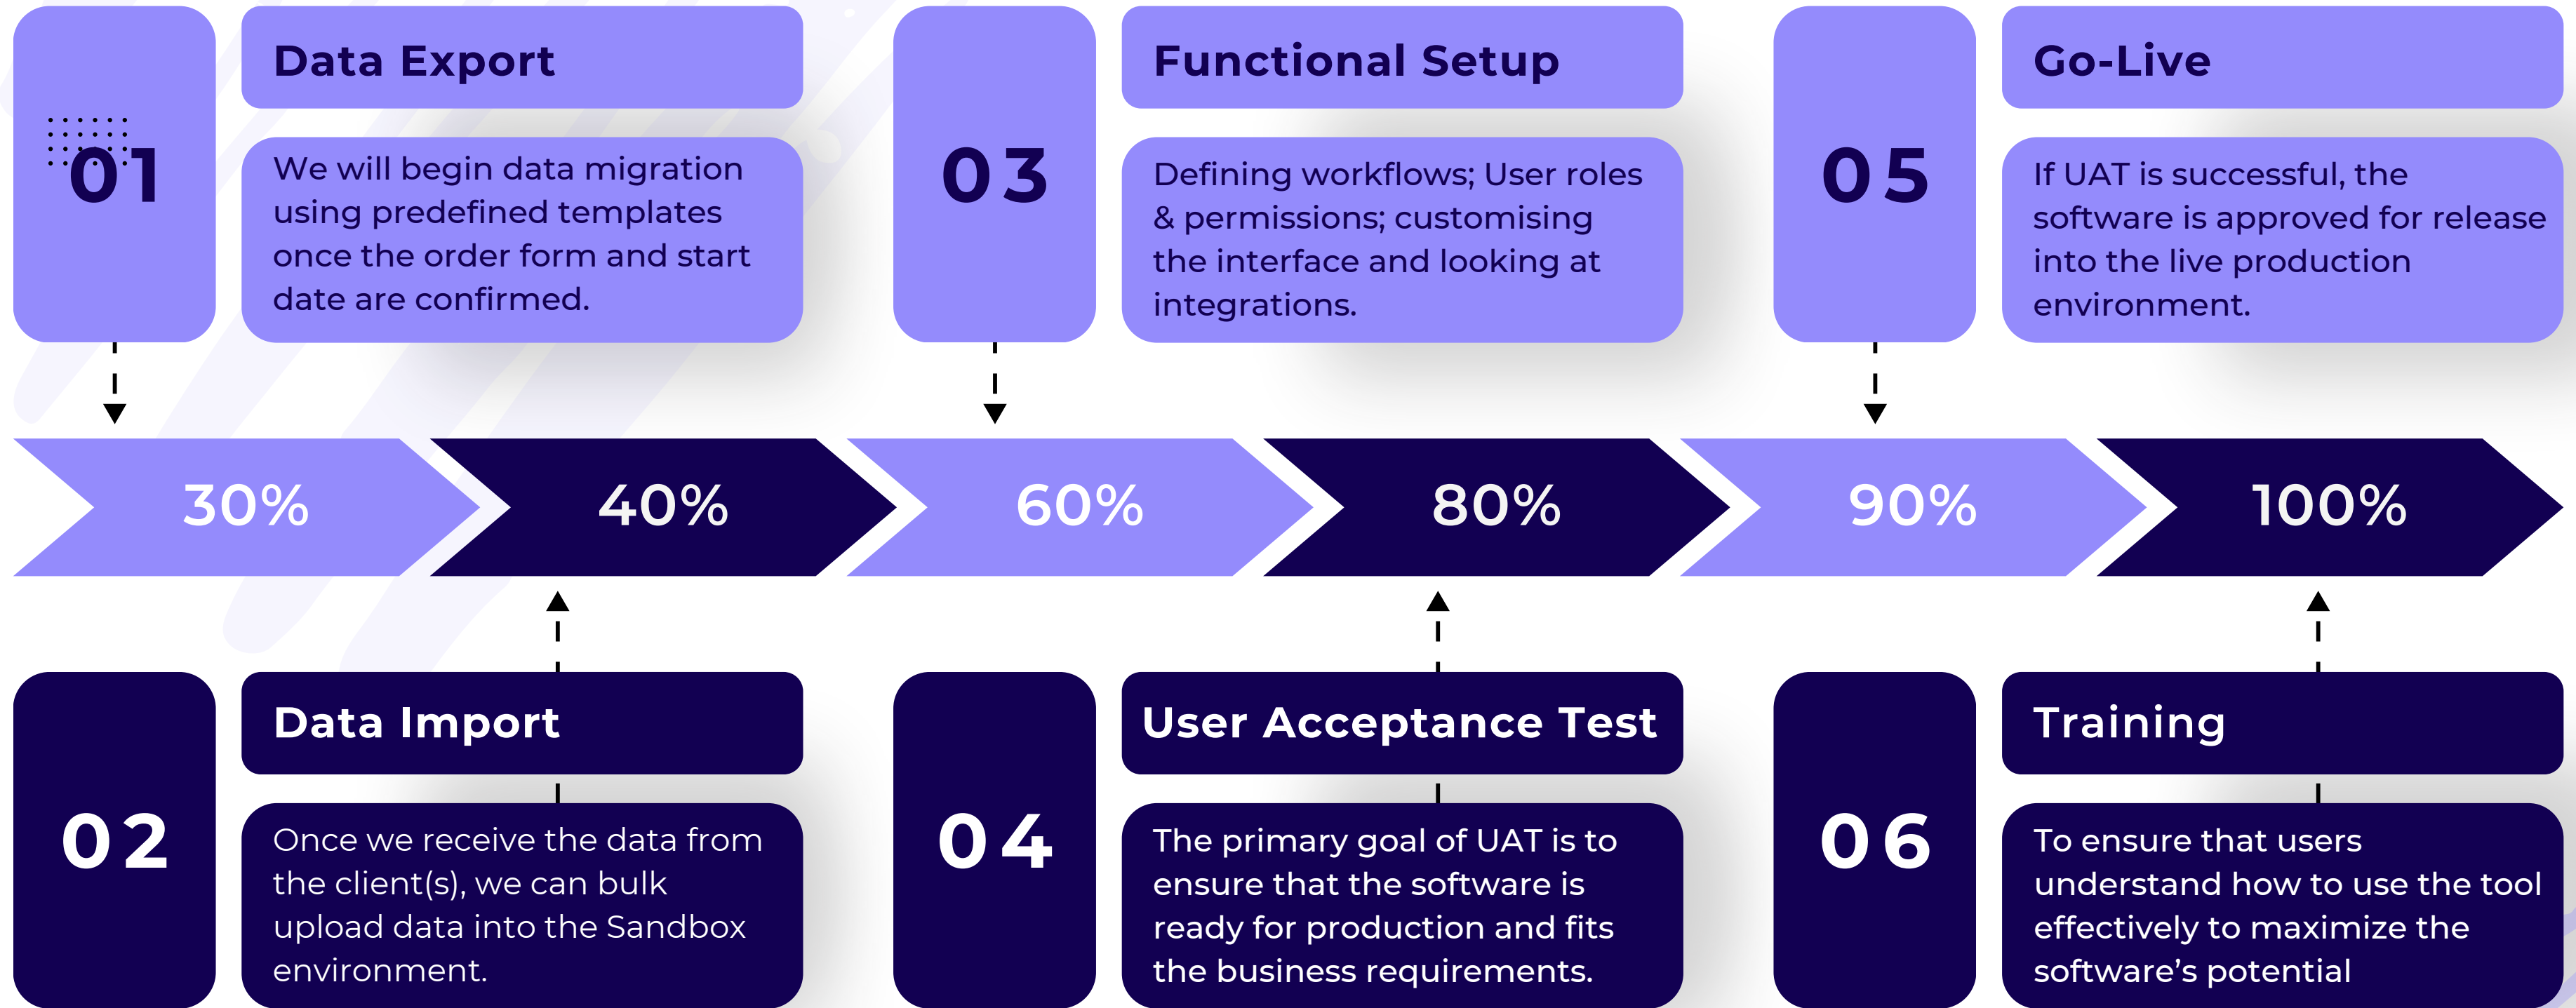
01

Data Export

We will begin data migration using predefined templates once the order form and start date are confirmed.

03

Functional Setup

Defining workflows; User roles & permissions; customising the interface and looking at integrations.

05

Go-Live

If UAT is successful, the software is approved for release into the live production environment.

30%

40%

60%

80%

90%

100%

02

Data Import

Once we receive the data from the client(s), we can bulk upload data into the Sandbox environment.

04

User Acceptance Test

The primary goal of UAT is to ensure that the software is ready for production and fits the business requirements.

06

Training

To ensure that users understand how to use the tool effectively to maximize the software's potential